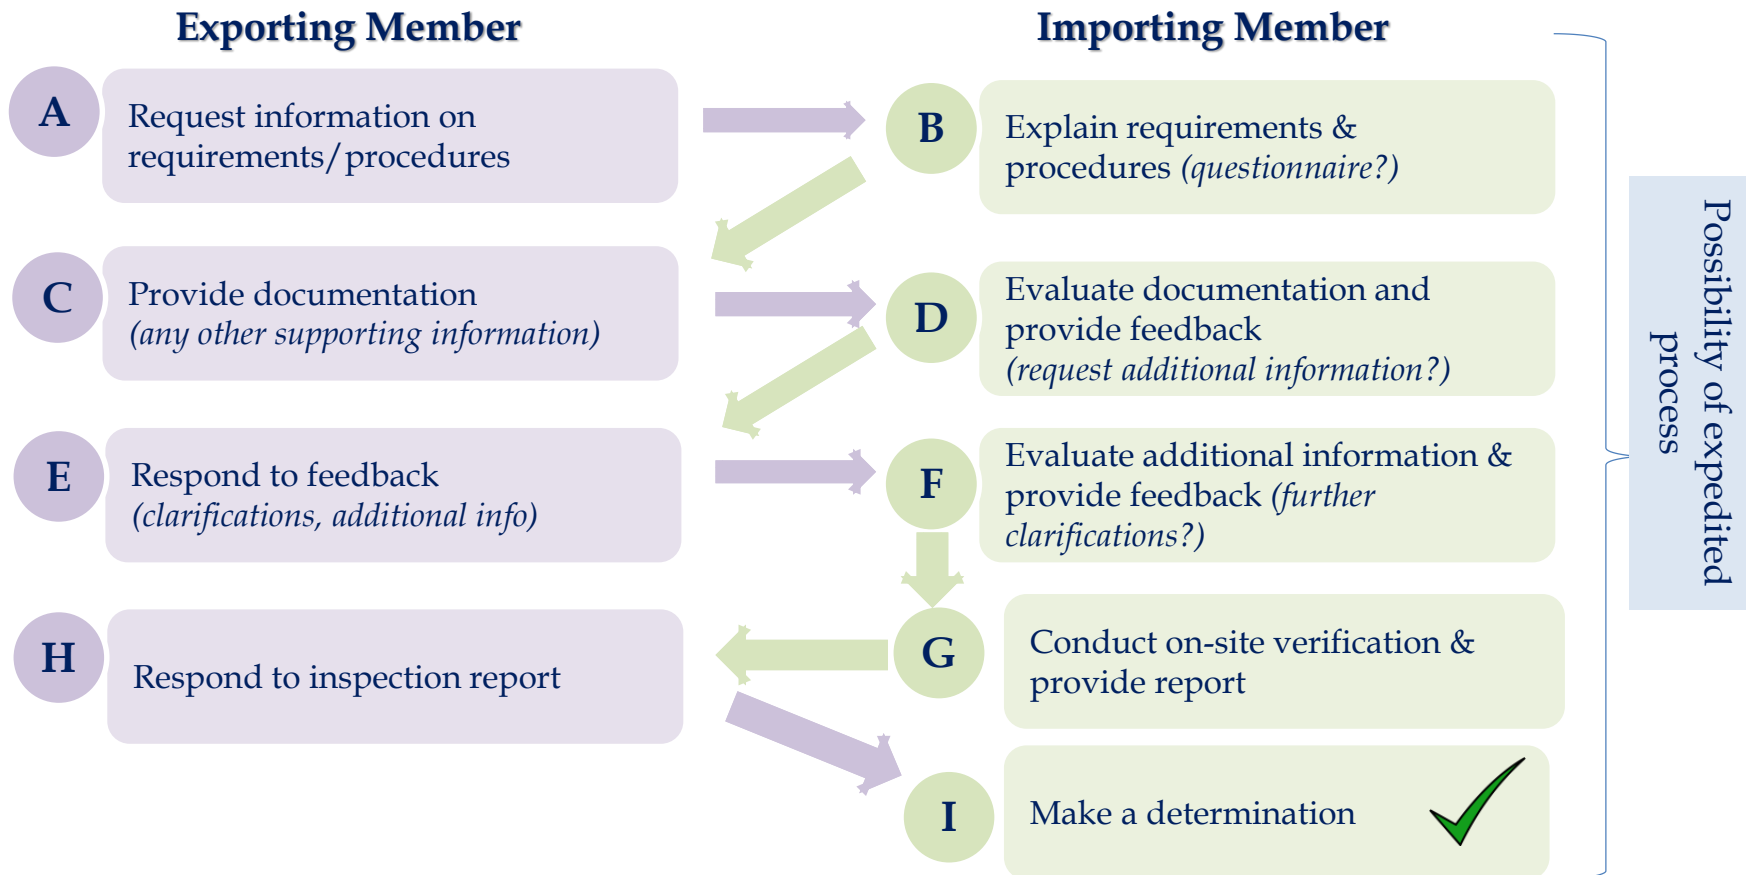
Exporting Member

Importing Member

A Request information on requirements/procedures

B Explain requirements & procedures *(questionnaire?)*

C Provide documentation *(any other supporting information)*

D Evaluate documentation and provide feedback *(request additional information?)*

E Respond to feedback *(clarifications, additional info)*

F Evaluate additional information & provide feedback *(further clarifications?)*

H Respond to inspection report

G Conduct on-site verification & provide report

I Make a determination

Possibility of expedited process